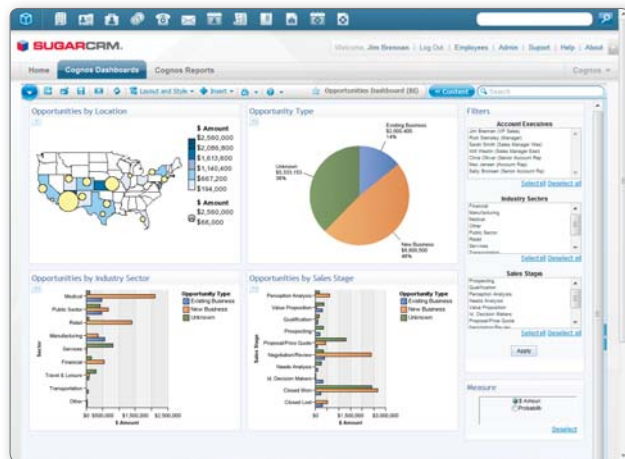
SUGARCRM.

Welcome Jim Brennan | Log Out | Employees | Admin | Suport | Help | About

Home | Cognos Dashboards | Cognos Reports | Cognos

Layout and Style | Insert | Opportunities Dashboard (BE) | Content | Search

Opportunities by Location

$ Amount
$2,560,000
$2,086,800
$1,613,600
$1,140,400
$667,200
$194,000

$ Amount
$2,560,000
$66,000

Opportunity Type

Existing Business
$2,660,400
14%

Unknown
$6,551,150
36%

New Business
$8,800,500
48%

Filters

Account Executives
Jim Brennan (VP Sales)
Rod Stensley (Manager)
Sarah Smith (Sales Manager West)
Will Westin (Sales Manager East)
Chris Olliver (Senior Account Rep)
Max Jensen (Account Rep)
Sally Bronsen (Senior Account Rep)

Select all Deselect all

Industry Sectors
Financial
Manufacturing
Medical
Other
Public Sector
Retail
Services

Select all Deselect all

Sales Stage
Prospecting
Qualification
Perception Analysis
Value Proposition
Id. Decision Makers
Proposal/Price Quote

Select all Deselect all

Apply

Opportunities by Industry Sector

Medical
Public Sector
Retail
Manufacturing
Services
Financial
Travel & Leisure
Transportation
Other

Sector

Opportunity Type
Existing Business
New Business
Unknown

$0 $500,000 $1,500,000 $2,500,000
$ Amount

Opportunities by Sales Stage

Perception Analysis
Value Proposition
Qualification
Prospecting
Proposal/Price Quote
Negotiation/Review
Needs Analysis
Id. Decision Makers
Closed Won
Closed Lost

Sales Stage

Opportunity Type
Existing Business
New Business
Unknown

$0 $1,500,000 $3,000,000
$ Amount

Measure
$ Amount
Probabilit

Deselect